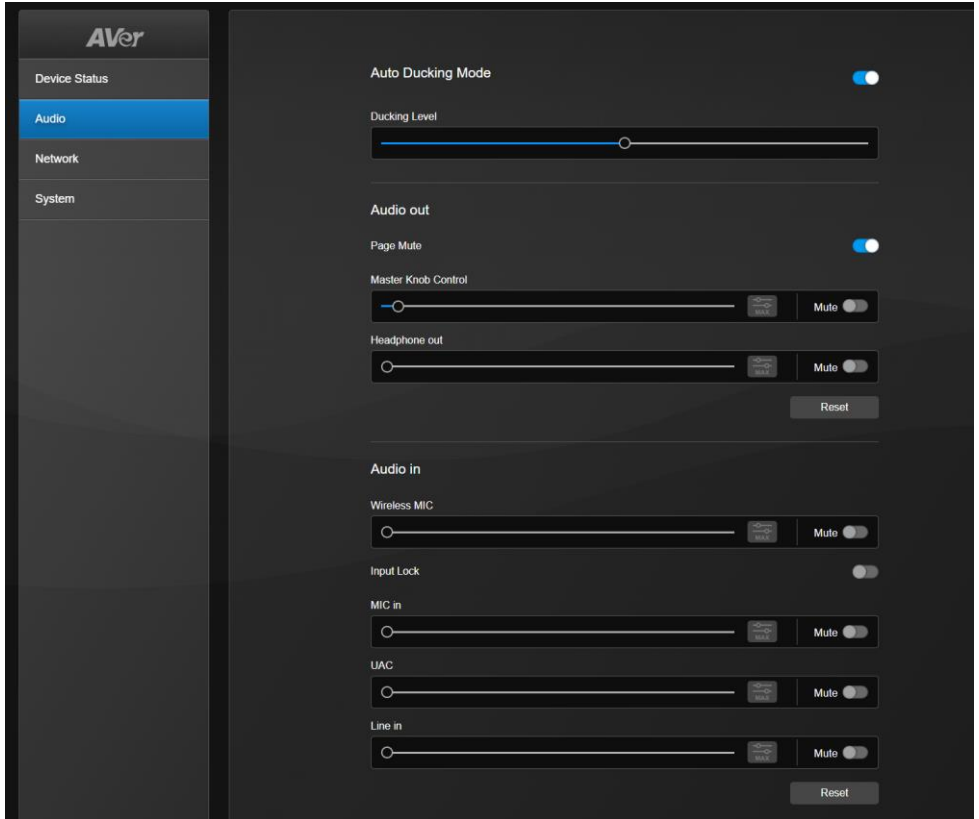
AVer

Device Status

Audio

Network

System

Auto Ducking Mode

Ducking Level

Audio out

Page Mute

Master Knob Control

MAX

Mute

Headphone out

MAX

Mute

Reset

Audio in

Wireless MIC

MAX

Mute

Input Lock

MIC in

MAX

Mute

UAC

MAX

Mute

Line in

MAX

Mute

Reset